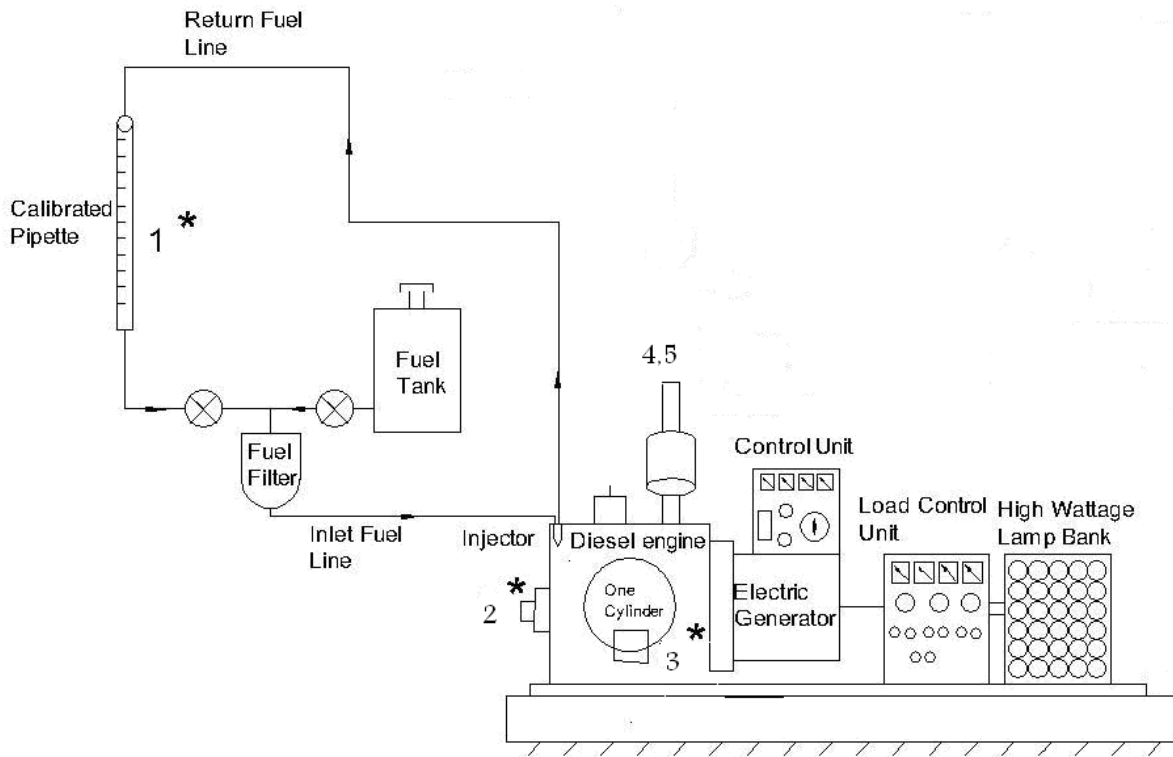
Return Fuel Line

Calibrated Pipette

1 *

Fuel Tank

4,5

Fuel Filter

Control Unit

Inlet Fuel Line

Injector

Diesel engine

Load Control Unit

High Wattage Lamp Bank

2 *

One Cylinder

*

3

Electric Generator